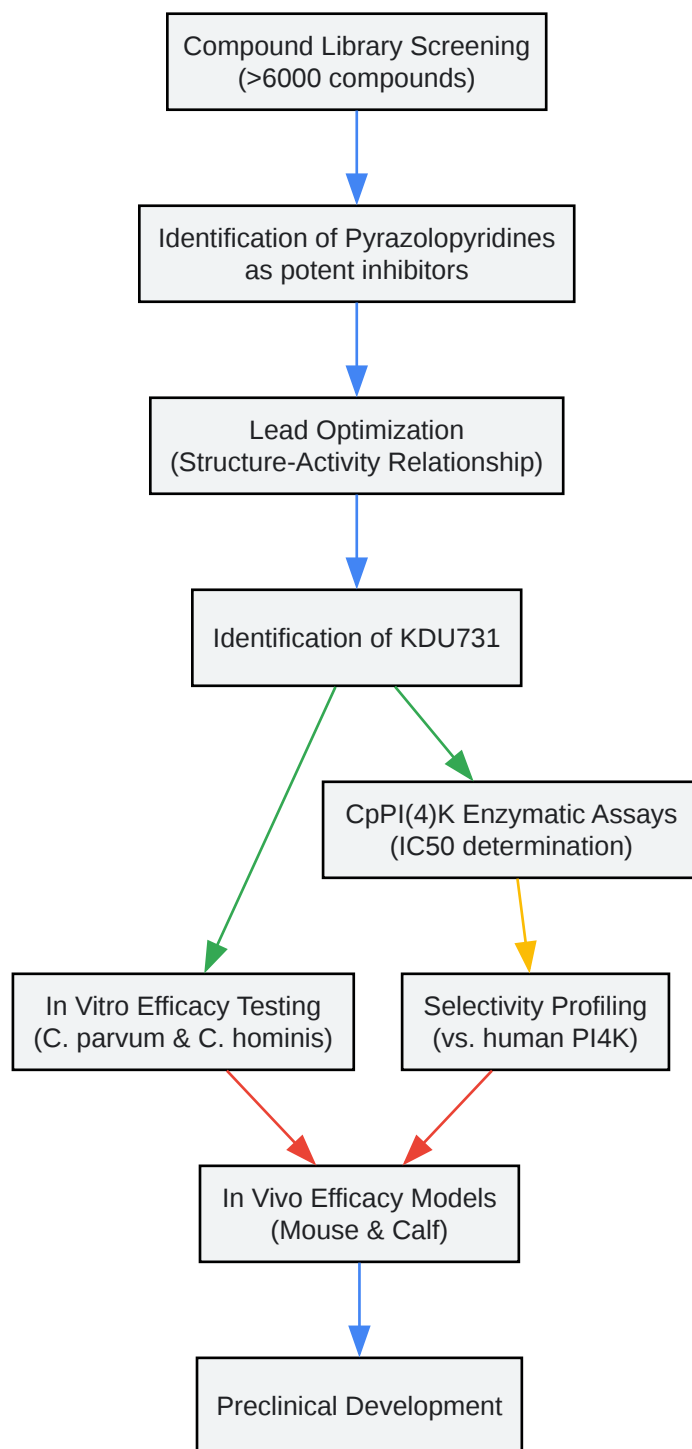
Compound Library Screening
(>6000 compounds)

Identification of Pyrazolopyridines
as potent inhibitors

Lead Optimization
(Structure-Activity Relationship)

Identification of KDU731

CpPI(4)K Enzymatic Assays
(IC50 determination)

In Vitro Efficacy Testing
(C. parvum & C. hominis)

Selectivity Profiling
(vs. human PI4K)

In Vivo Efficacy Models
(Mouse & Calf)

Preclinical Development